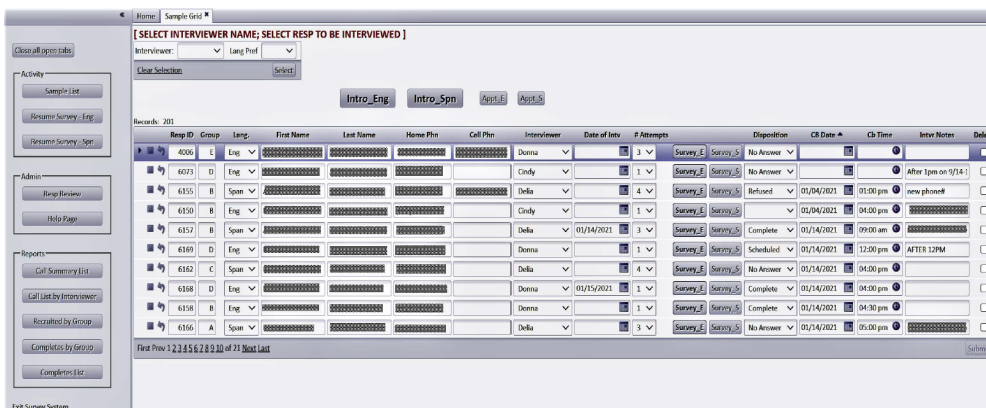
«

Home Sample Grid ×

Close all open tabs

Activity

Sample List

Resume Survey - Eng

Resume Survey - Spn

Admin

Resp Review

Help Page

Reports

Call Summary List

Call List by Interviewer

Recruited by Group

Completes by Group

Completes List

Exit Survey System

[ SELECT INTERVIEWER NAME; SELECT RESP TO BE INTERVIEWED ]

Interviewer: Lang Pref

Clear Selection Select

Intro_Eng Intro_Spn Appt_E Appt_S

Records: 201

| Resp ID | Group | Lang. | First Name | Last Name | Home Phn | Cell Phn | Interviewer | Date of Intv | # Attempts | | | Disposition | CB Date ▲ | Cb Time | Intv Notes | Dele |
|---|---|---|---|---|---|---|---|---|---|---|---|---|---|---|---|---|
| 4006 | E | Eng | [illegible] | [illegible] | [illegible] | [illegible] | Donna | | 3 | Survey_E | Survey_S | No Answer | | | | |
| 6073 | D | Eng | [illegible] | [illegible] | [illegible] | | Cindy | | 1 | Survey_E | Survey_S | No Answer | | | After 1pm on 9/14-1 | |
| 6155 | B | Span | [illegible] | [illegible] | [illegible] | | Delia | | 4 | Survey_E | Survey_S | Refused | 01/04/2021 | 01:00 pm | new phone# | |
| 6150 | B | Eng | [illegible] | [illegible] | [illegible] | | Cindy | | 1 | Survey_E | Survey_S | | 01/04/2021 | 04:00 pm | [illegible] | |
| 6157 | B | Span | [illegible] | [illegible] | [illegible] | | Delia | 01/14/2021 | 3 | Survey_E | Survey_S | Complete | 01/14/2021 | 09:00 am | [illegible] | |
| 6169 | D | Eng | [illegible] | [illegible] | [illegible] | | Donna | | 1 | Survey_E | Survey_S | Scheduled | 01/14/2021 | 12:00 pm | AFTER 12PM | |
| 6162 | C | Span | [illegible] | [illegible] | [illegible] | | Delia | | 4 | Survey_E | Survey_S | No Answer | 01/14/2021 | 04:00 pm | | |
| 6168 | D | Eng | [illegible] | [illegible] | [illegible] | | Donna | 01/15/2021 | 1 | Survey_E | Survey_S | Complete | 01/14/2021 | 04:00 pm | | |
| 6158 | B | Eng | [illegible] | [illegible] | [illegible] | | Donna | | 1 | Survey_E | Survey_S | Complete | 01/14/2021 | 04:30 pm | | |
| 6166 | A | Span | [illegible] | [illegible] | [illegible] | | Delia | | 1 | Survey_E | Survey_S | No Answer | 01/14/2021 | 05:00 pm | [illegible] | |

First Prev 1 2 3 4 5 6 7 8 9 10 of 21 Next Last

Subm